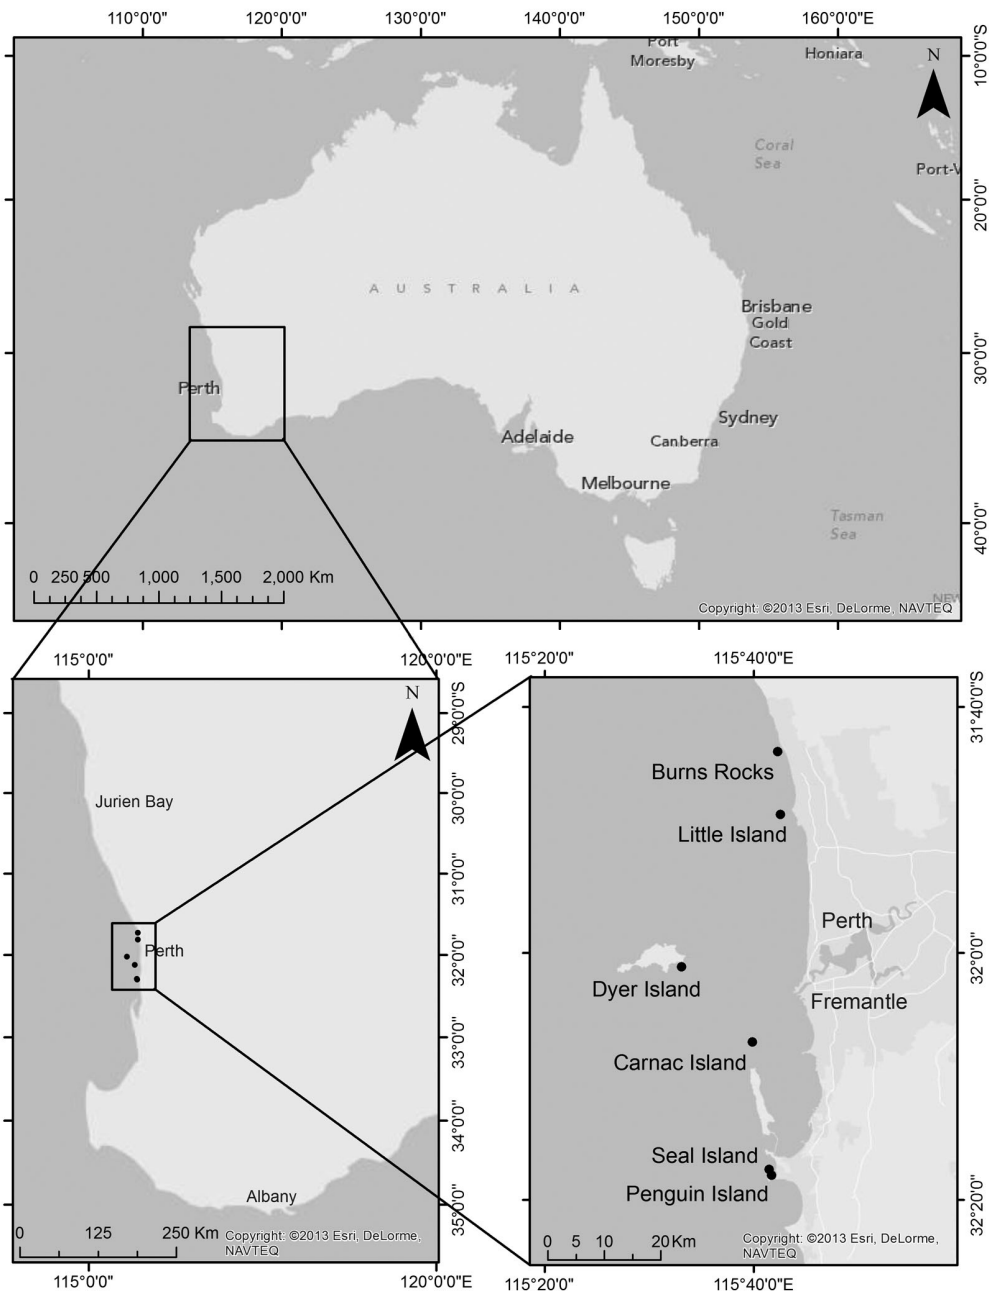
110°0'0"
120°0'0"
130°0'0"
140°0'0"
150°0'0"
160°0'0"E

10°0'0"S
20°0'0"
30°0'0"
40°0'0"

Port Moresby
Honiara
N
Coral Sea
Port-V
AUSTRALIA
Brisbane
Gold Coast
Perth
Sydney
Adelaide
Canberra
Melbourne
Tasman Sea
NEW

0 250 500 1,000 1,500 2,000 Km
Copyright: ©2013 Esri, DeLorme, NAVTEQ

115°0'0"
120°0'0"E
N
29°0'0"S
30°0'0"
31°0'0"
32°0'0"
33°0'0"
34°0'0"
35°0'0"
Jurien Bay
Perth
Albany
0 125 250 Km
Copyright: ©2013 Esri, DeLorme, NAVTEQ
115°0'0"
120°0'0"E

115°20'0"
115°40'0"E
31°40'0"S
32°0'0"
32°20'0"
Burns Rocks
Little Island
Perth
Dyer Island
Fremantle
Carnac Island
Seal Island
Penguin Island
0 5 10 20 Km
Copyright: ©2013 Esri, DeLorme, NAVTEQ
115°20'0"
115°40'0"E